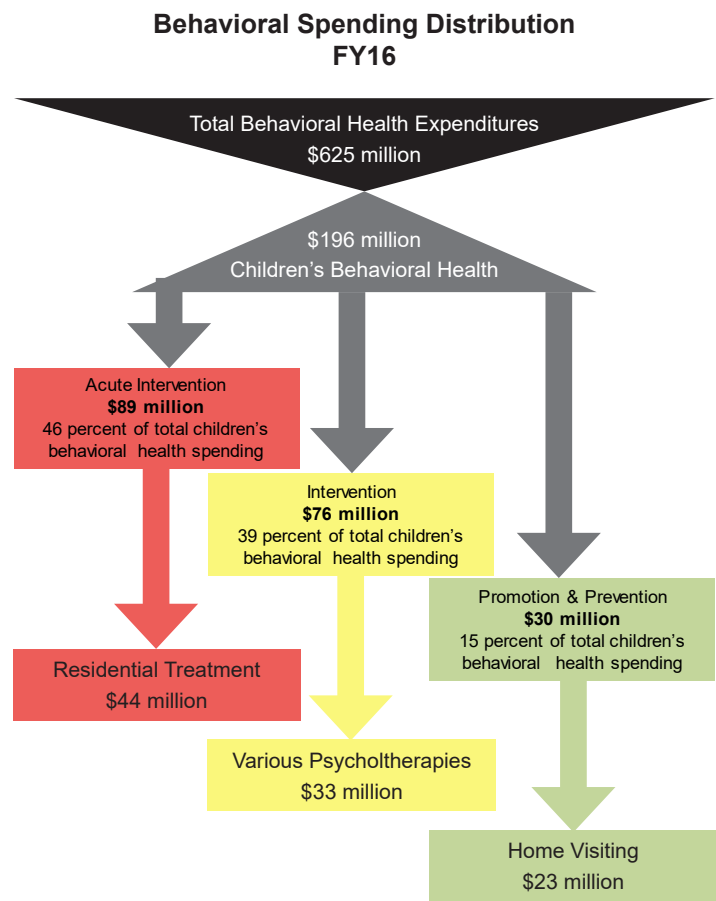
Behavioral Spending Distribution
FY16

Total Behavioral Health Expenditures
$625 million

$196 million
Children's Behavioral Health

Acute Intervention
**$89 million**
46 percent of total children's behavioral health spending

Residential Treatment
$44 million

Intervention
**$76 million**
39 percent of total children's behavioral health spending

Various Psycholtherapies
$33 million

Promotion & Prevention
**$30 million**
15 percent of total children's behavioral health spending

Home Visiting
$23 million